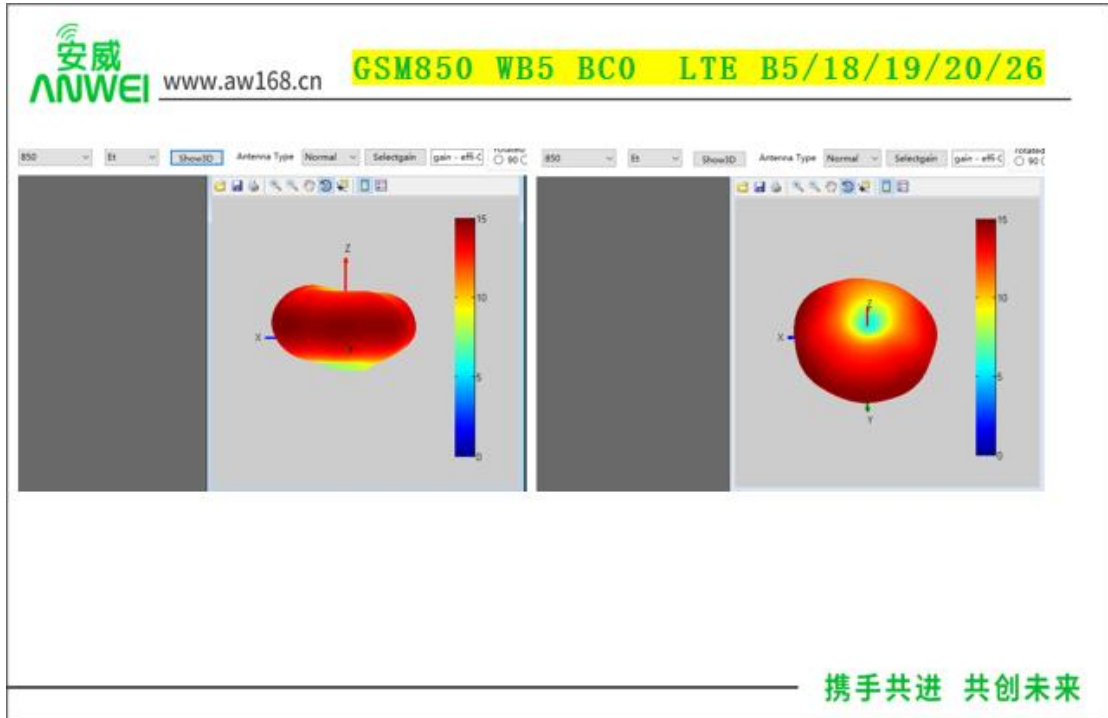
安威
ANWEI www.aw168.cn

GSM850 WB5 BC0 LTE B5/18/19/20/26

850 Et Show3D Antenna Type Normal Selectgain gain - effi-C rotated 90

Z
X
Y

15
10
5
0

850 Et Show3D Antenna Type Normal Selectgain gain - effi-C rotated 90

Z
X
Y

15
10
5
0

携手共进 共创未来